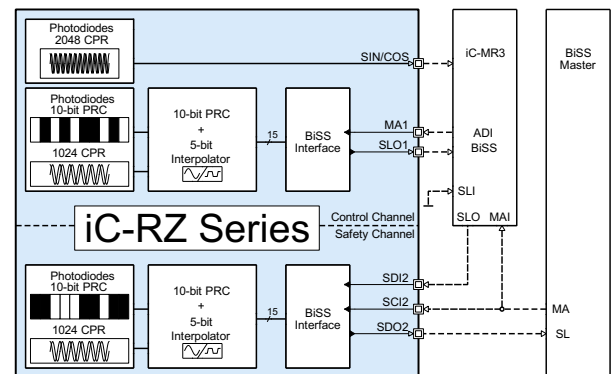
Photodiodes
2048 CPR

SIN/COS

iC-MR3

BiSS
Master

Photodiodes
10-bit PRC

1024 CPR

10-bit PRC
+
5-bit
Interpolator

15

BiSS
Interface

MA1

SLO1

ADI
BiSS

SLI

iC-RZ Series

Control Channel
Safety Channel

SLO MAI

Photodiodes
10-bit PRC

1024 CPR

10-bit PRC
+
5-bit
Interpolator

15

BiSS
Interface

SDI2

SCI2

SDO2

MA

SL